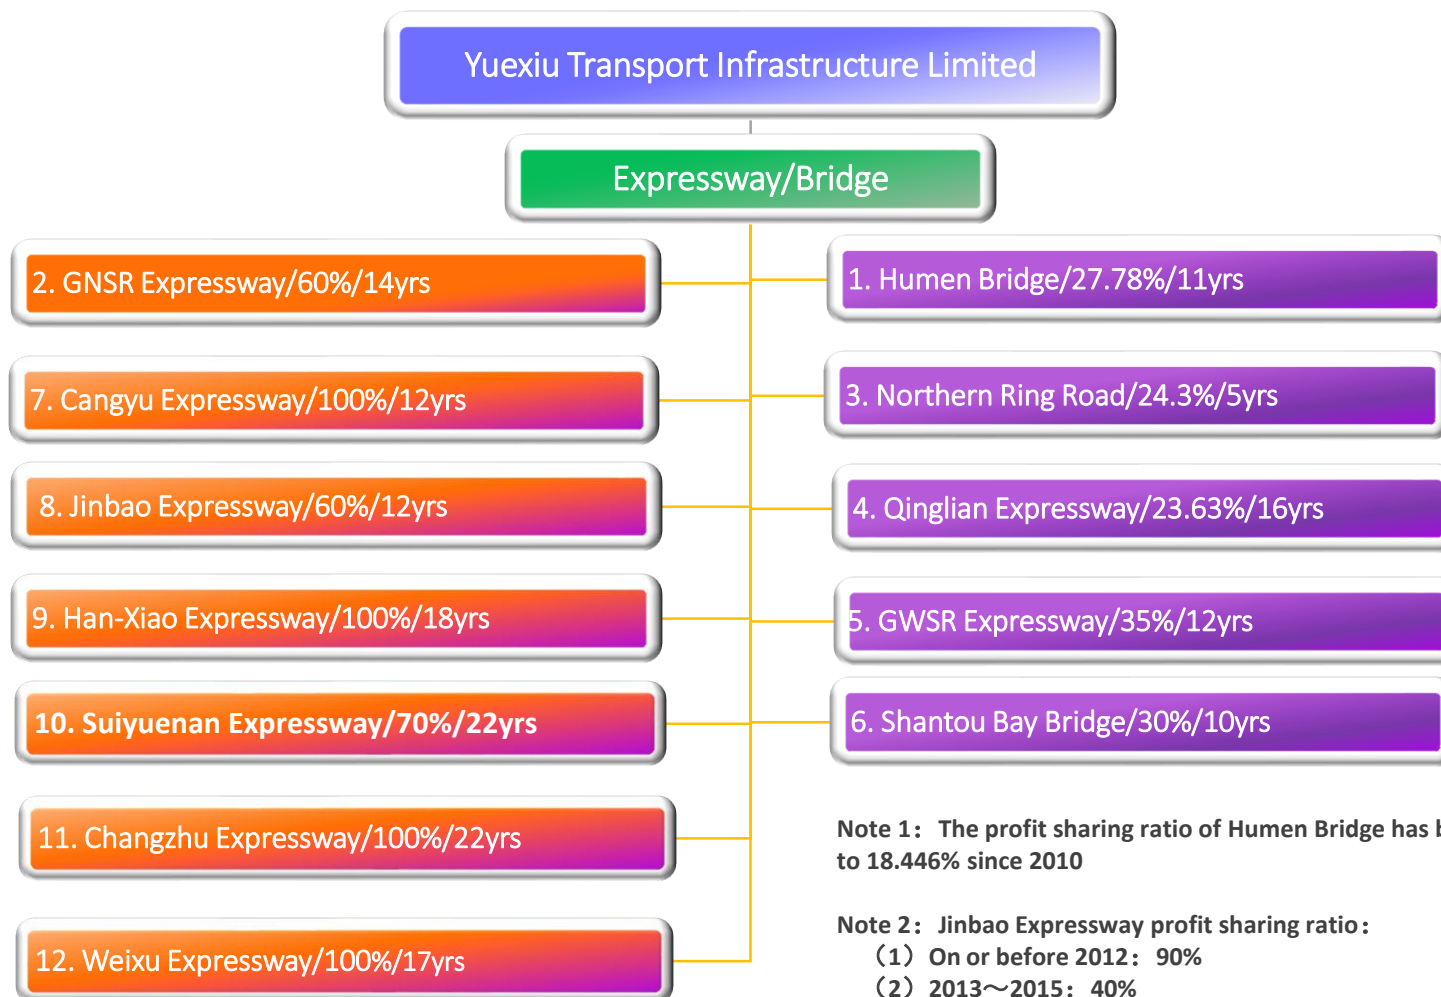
Yuexiu Transport Infrastructure Limited

Expressway/Bridge

2. GNSR Expressway/60%/14yrs

1. Humen Bridge/27.78%/11yrs

7. Cangyu Expressway/100%/12yrs

3. Northern Ring Road/24.3%/5yrs

8. Jinbao Expressway/60%/12yrs

4. Qinglian Expressway/23.63%/16yrs

9. Han-Xiao Expressway/100%/18yrs

5. GWSR Expressway/35%/12yrs

10. Suiyuenan Expressway/70%/22yrs

6. Shantou Bay Bridge/30%/10yrs

11. Changzhu Expressway/100%/22yrs

12. Weixu Expressway/100%/17yrs

Note 1: The profit sharing ratio of Humen Bridge has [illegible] to 18.446% since 2010

Note 2: Jinbao Expressway profit sharing ratio:
(1) On or before 2012: 90%
(2) 2013～2015: 40%